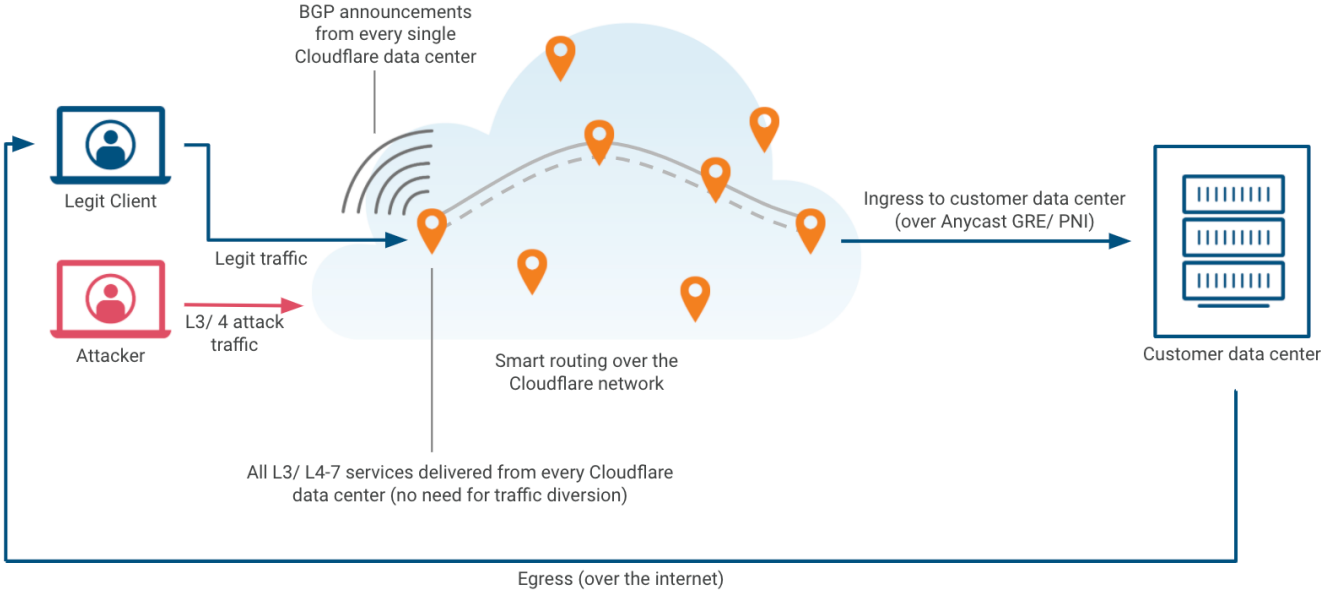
BGP announcements from every single Cloudflare data center

Legit Client

Legit traffic

Attacker

L3/ 4 attack traffic

Ingress to customer data center (over Anycast GRE/ PNI)

Customer data center

Smart routing over the Cloudflare network

All L3/ L4-7 services delivered from every Cloudflare data center (no need for traffic diversion)

Egress (over the internet)